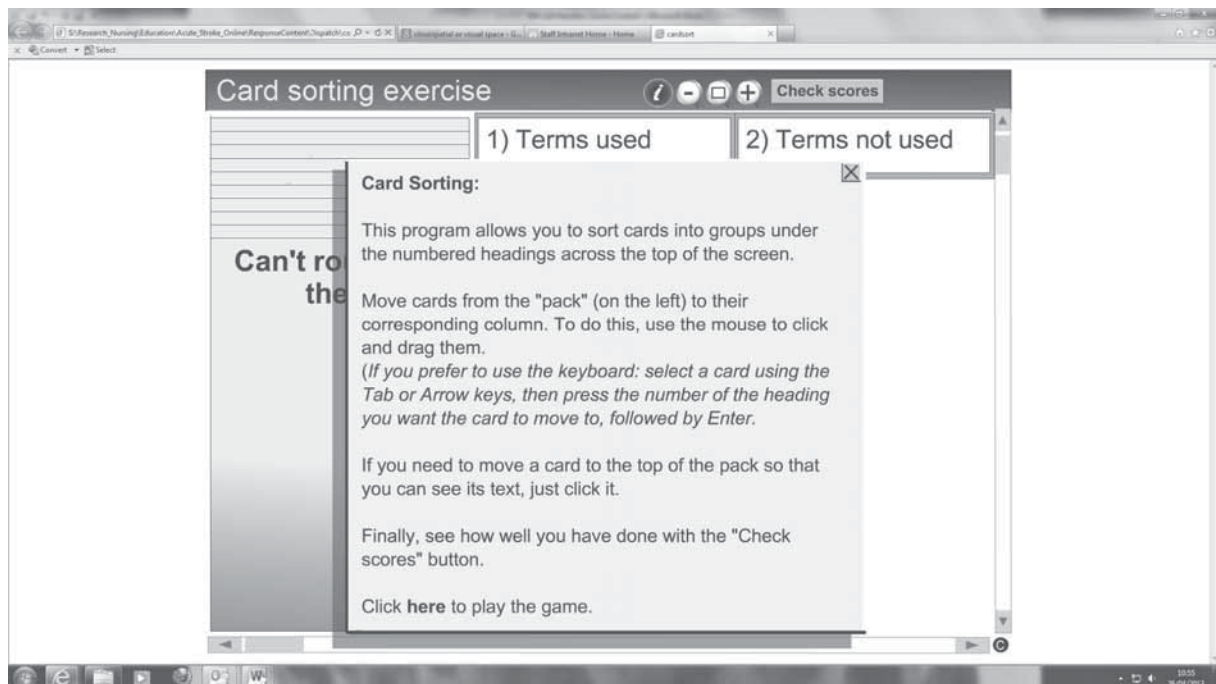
S:\Research_Nursing\Education\Acute_Stroke_Online\ResponseContent\Dispatch.cs
Staff Intranet Home - Home
cardsort
Convert Select

Card sorting exercise
Check scores

1) Terms used
2) Terms not used

Can't ro
the

Card Sorting:

This program allows you to sort cards into groups under the numbered headings across the top of the screen.

Move cards from the "pack" (on the left) to their corresponding column. To do this, use the mouse to click and drag them.
(If you prefer to use the keyboard: select a card using the Tab or Arrow keys, then press the number of the heading you want the card to move to, followed by Enter.

If you need to move a card to the top of the pack so that you can see its text, just click it.

Finally, see how well you have done with the "Check scores" button.

Click here to play the game.

10:55